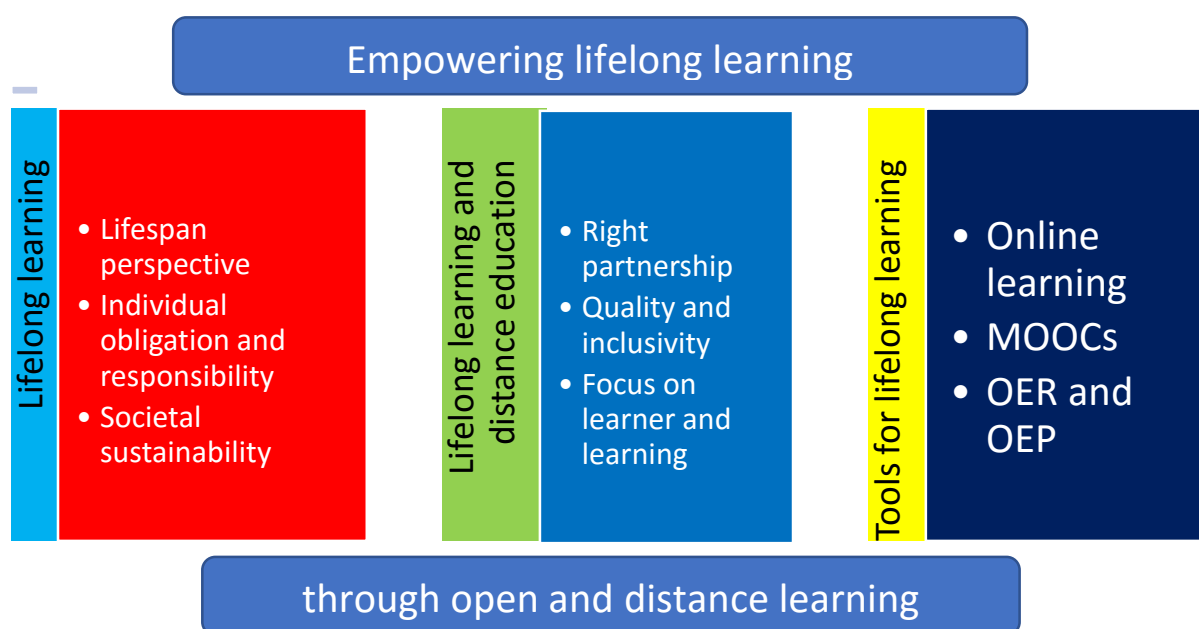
Empowering lifelong learning

Lifelong learning

- Lifespan perspective
- Individual obligation and responsibility
- Societal sustainability

Lifelong learning and distance education

- Right partnership
- Quality and inclusivity
- Focus on learner and learning

Tools for lifelong learning

- Online learning
- MOOCs
- OER and OEP

through open and distance learning